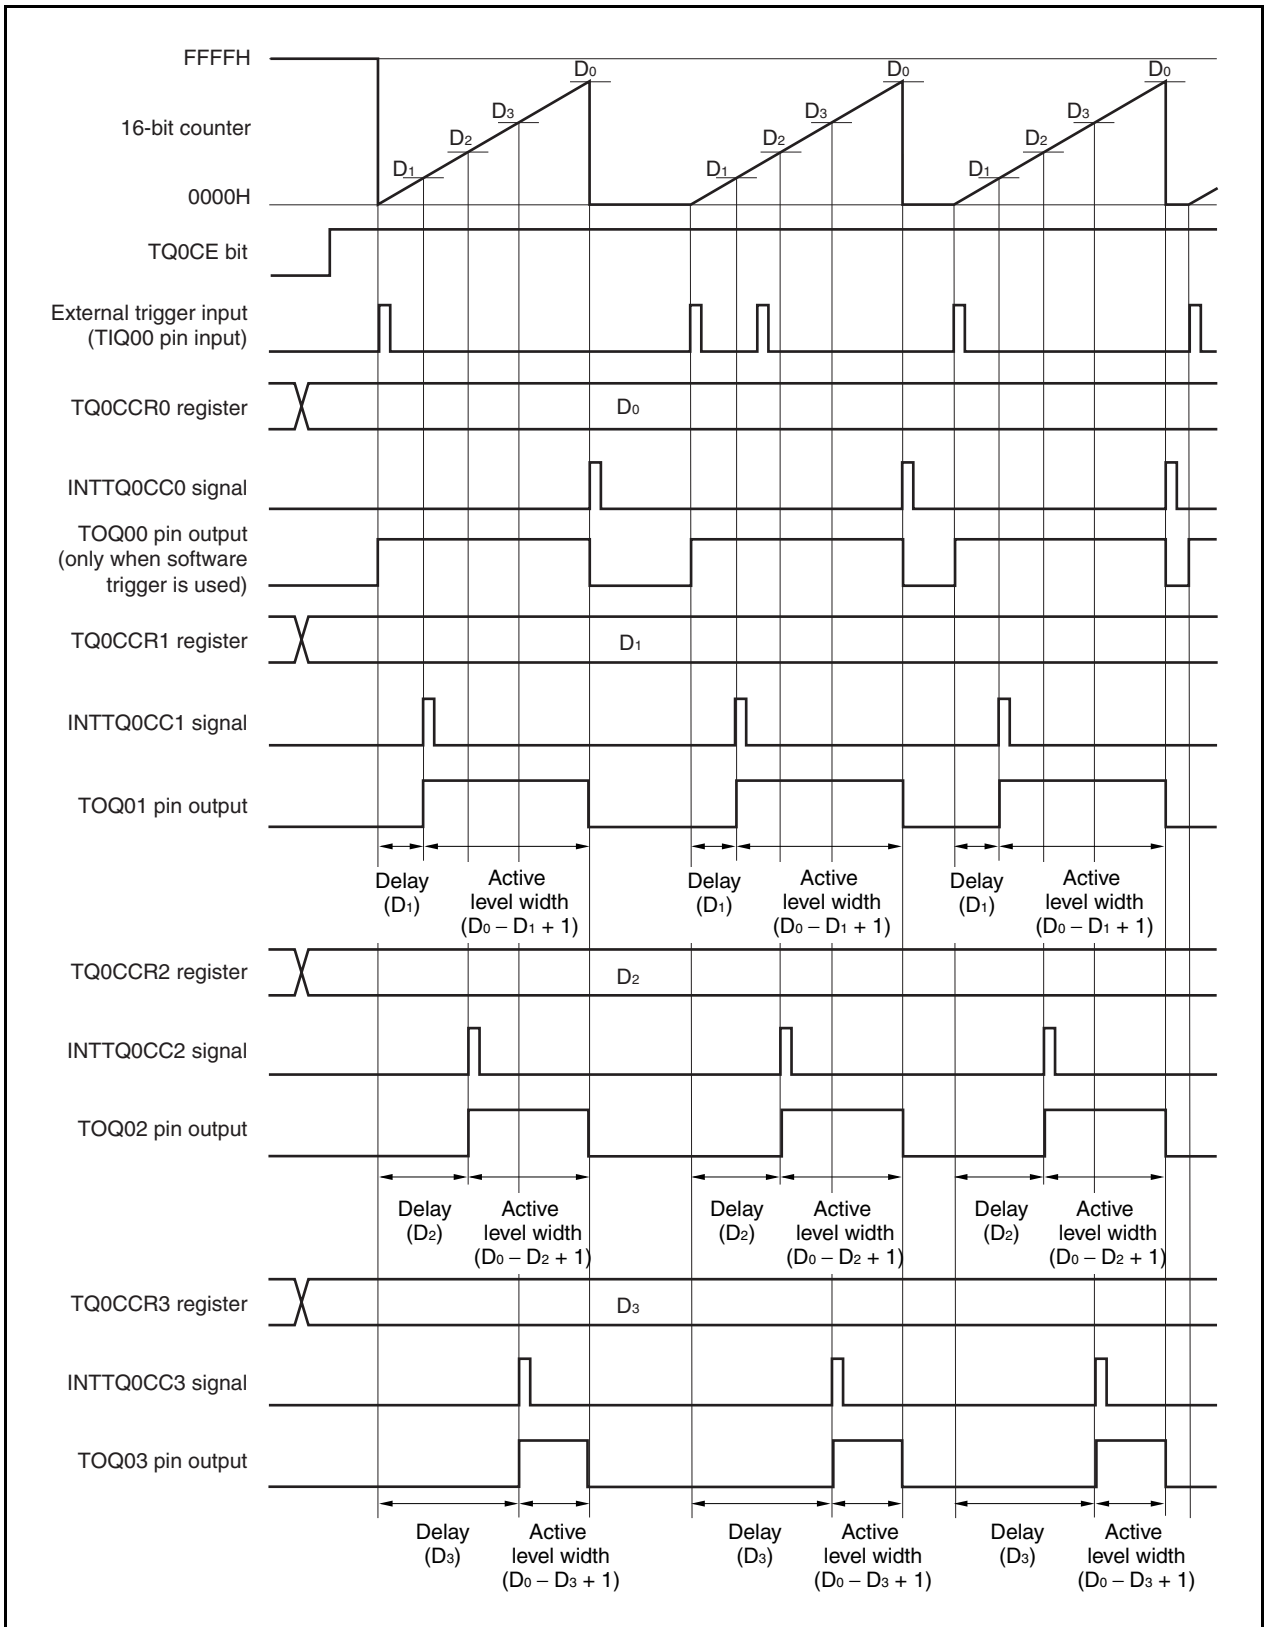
FFFFH

16-bit counter

0000H

$D_0$ $D_3$ $D_2$ $D_1$ $D_0$ $D_3$ $D_2$ $D_1$ $D_0$ $D_3$ $D_2$ $D_1$

TQ0CE bit

External trigger input (TIQ00 pin input)

TQ0CCR0 register

$D_0$

INTTQ0CC0 signal

TOQ00 pin output (only when software trigger is used)

TQ0CCR1 register

$D_1$

INTTQ0CC1 signal

TOQ01 pin output

Delay ($D_1$) Active level width ($D_0 – D_1 + 1$) Delay ($D_1$) Active level width ($D_0 – D_1 + 1$) Delay ($D_1$) Active level width ($D_0 – D_1 + 1$)

TQ0CCR2 register

$D_2$

INTTQ0CC2 signal

TOQ02 pin output

Delay ($D_2$) Active level width ($D_0 – D_2 + 1$) Delay ($D_2$) Active level width ($D_0 – D_2 + 1$) Delay ($D_2$) Active level width ($D_0 – D_2 + 1$)

TQ0CCR3 register

$D_3$

INTTQ0CC3 signal

TOQ03 pin output

Delay ($D_3$) Active level width ($D_0 – D_3 + 1$) Delay ($D_3$) Active level width ($D_0 – D_3 + 1$) Delay ($D_3$) Active level width ($D_0 – D_3 + 1$)